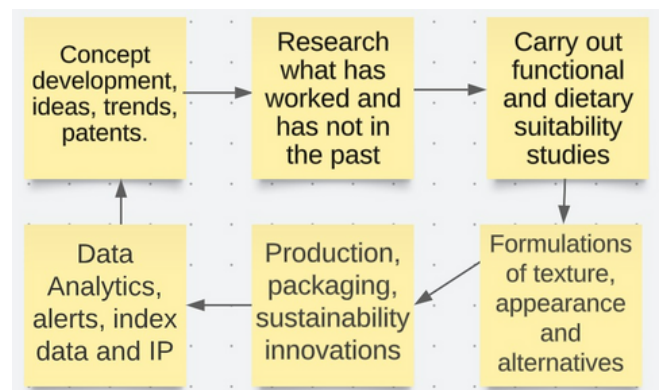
Concept development, ideas, trends, patents.

Research what has worked and has not in the past

Carry out functional and dietary suitability studies

Formulations of texture, appearance and alternatives

Production, packaging, sustainability innovations

Data Analytics, alerts, index data and IP